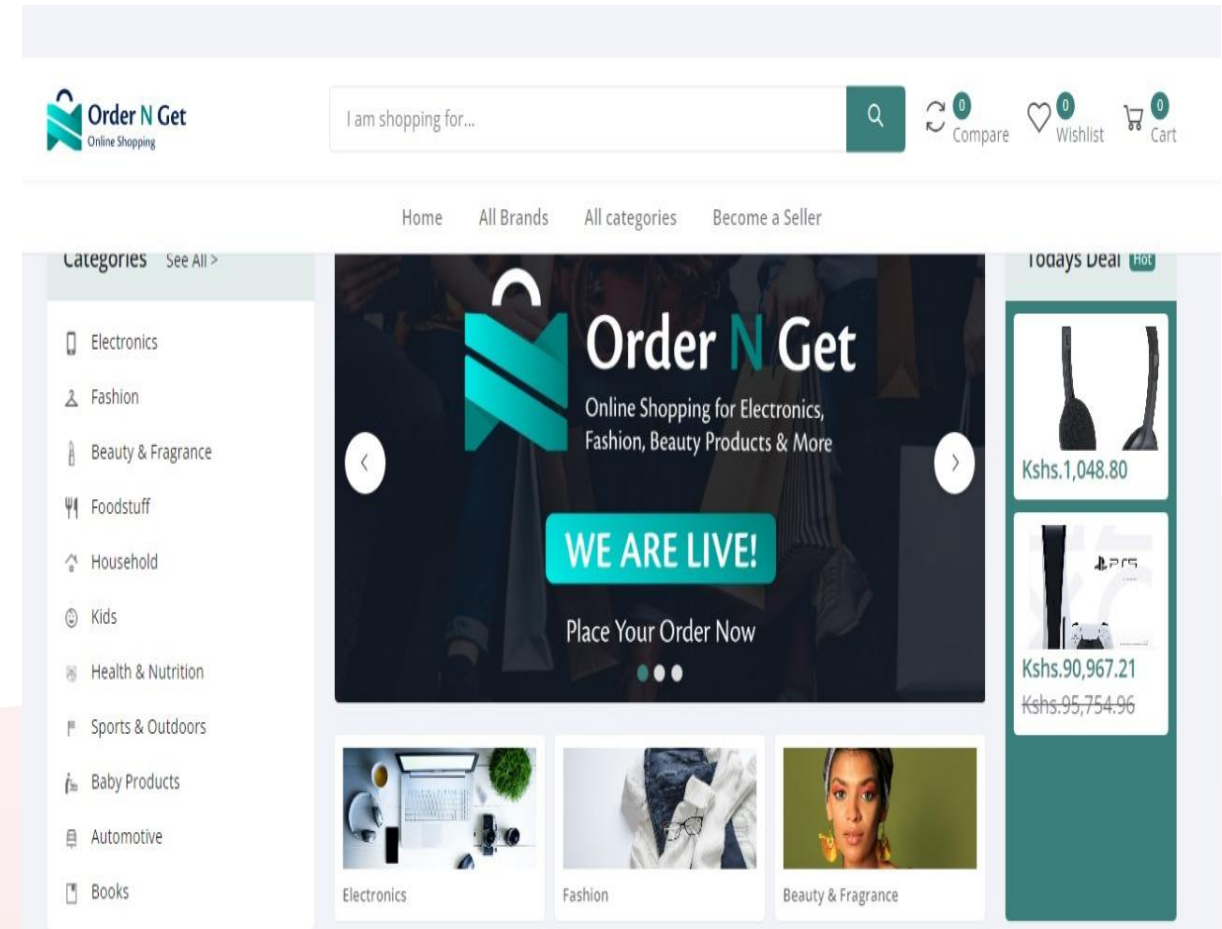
Order N Get
Online Shopping

I am shopping for...

0 Compare
0 Wishlist
0 Cart

Home
All Brands
All categories
Become a Seller

Categories See All >

Electronics
Fashion
Beauty & Fragrance
Foodstuff
Household
Kids
Health & Nutrition
Sports & Outdoors
Baby Products
Automotive
Books

Order N Get
Online Shopping for Electronics, Fashion, Beauty Products & More
WE ARE LIVE!
Place Your Order Now

Electronics
Fashion
Beauty & Fragrance

Todays Deal Hot

Kshs.1,048.80

PS5

Kshs.90,967.21
Kshs.95,754.96